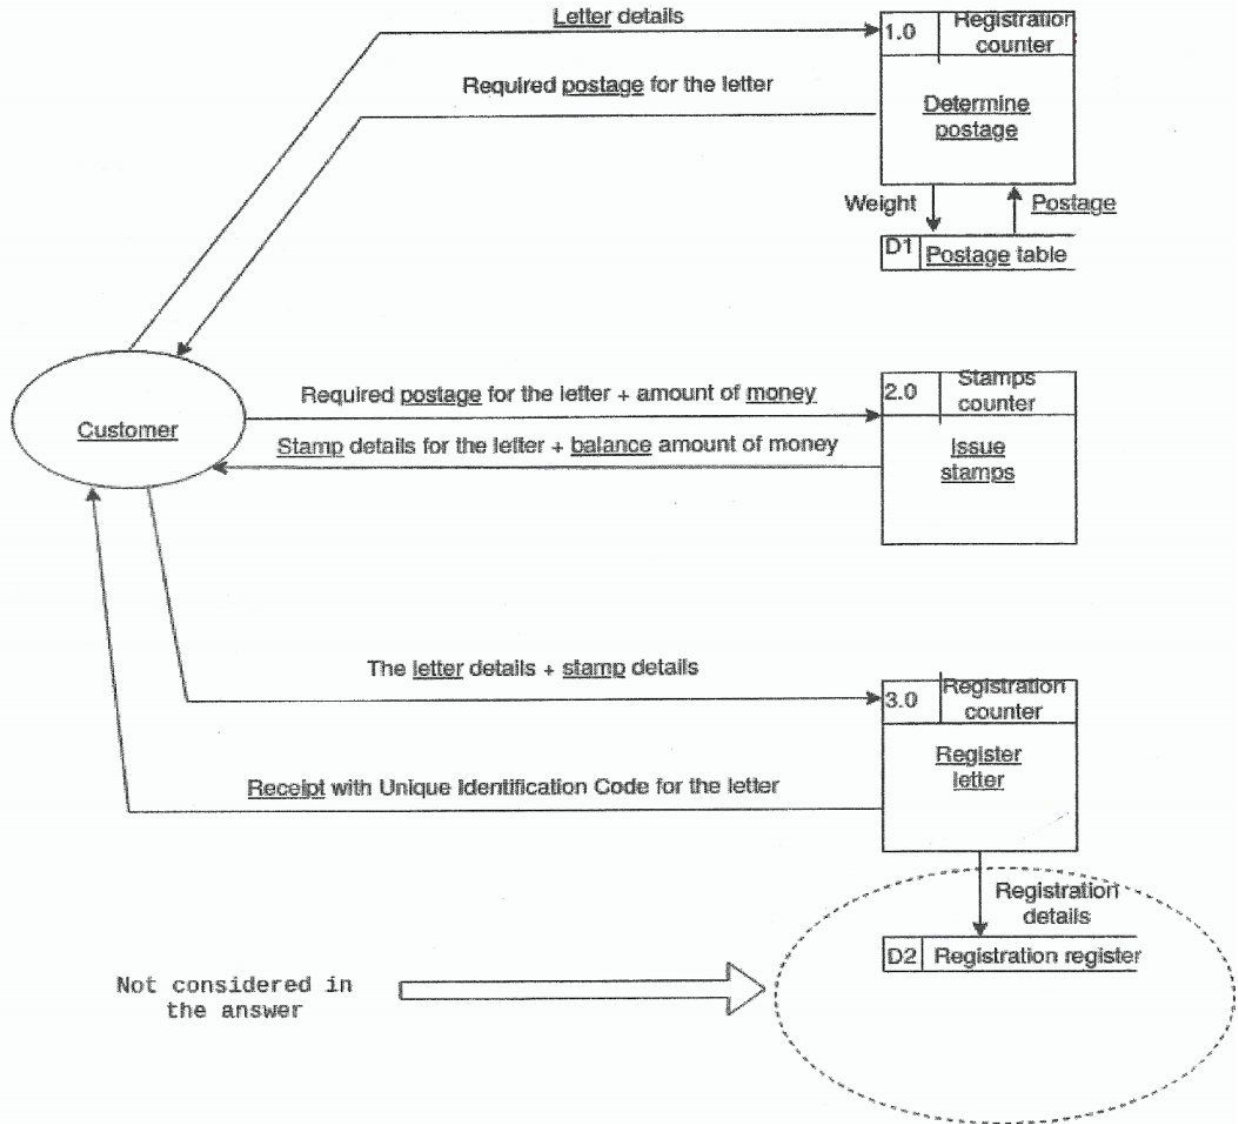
Letter details

1.0 Registration counter

Determine postage

Required postage for the letter

Weight

Postage

D1 Postage table

Customer

Required postage for the letter + amount of money

2.0 Stamps counter

Issue stamps

Stamp details for the letter + balance amount of money

The letter details + stamp details

3.0 Registration counter

Register letter

Receipt with Unique Identification Code for the letter

Registration details

D2 Registration register

Not considered in the answer